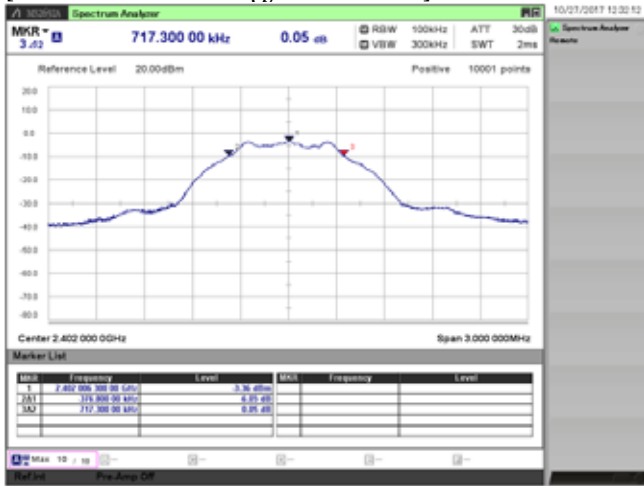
MS2830A Spectrum Analyzer

10/27/2017 12:02:12

MKR 3Δ2

717.300 00 kHz

0.05 dB

RBW 100kHz

VBW 300kHz

ATT 30dB

SWT 2ms

Spectrum Analyzer

Remote

Reference Level 20.00dBm

Positive 10001 points

20.0

10.0

0.0

-10.0

-20.0

-30.0

-40.0

-50.0

-60.0

-70.0

-80.0

Center 2.402 000 0GHz

Span 3.000 000MHz

Marker List

| MKR | Frequency | Level |
|---|---|---|
| 1 | 2.402 006 300 00 GHz | 3.36 dBm |
| 2Δ1 | -376.800 00 kHz | -6.05 dB |
| 3Δ2 | 717.300 00 kHz | 0.05 dB |

| MKR | Frequency | Level |
|---|---|---|

Max 10 / 10

Ref.Int

Pre-Amp Off